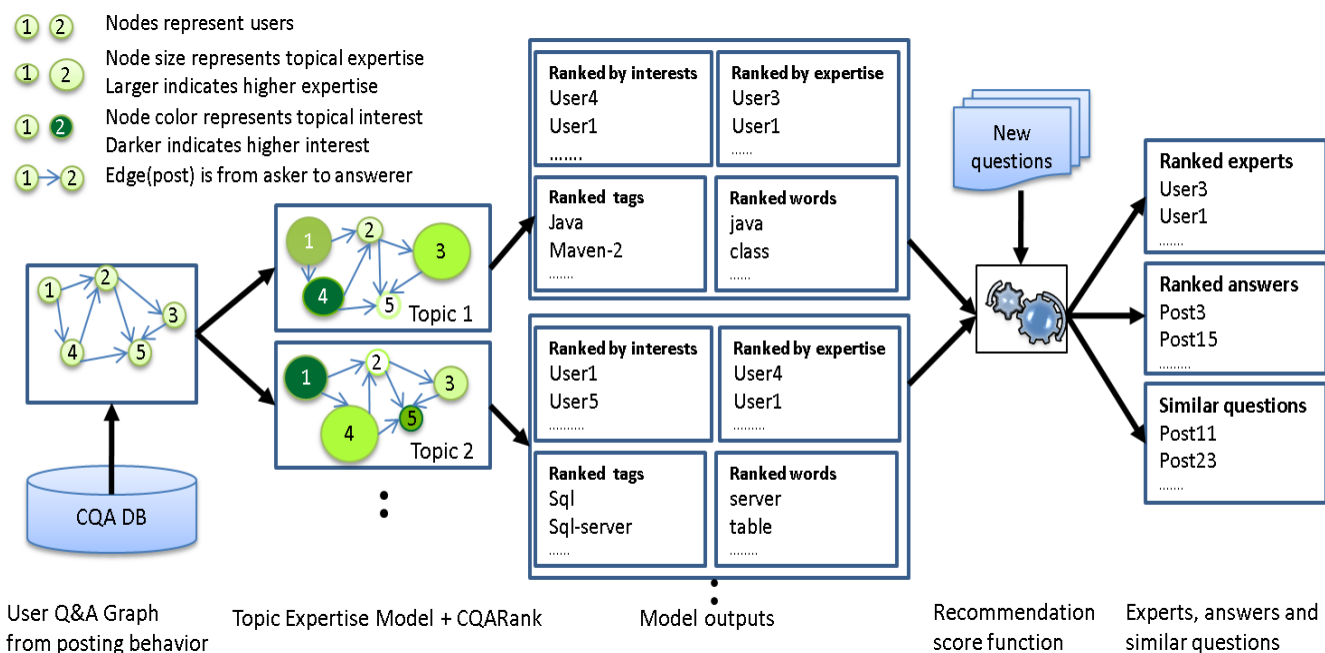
1 2 Nodes represent users
1 2 Node size represents topical expertise
Larger indicates higher expertise
1 2 Node color represents topical interest
Darker indicates higher interest
1 2 Edge(post) is from asker to answerer

1 2 3 4 5

CQA DB

User Q&A Graph from posting behavior

1 2 3 4 5 Topic 1

1 2 3 4 5 Topic 2

Topic Expertise Model + CQARank

| Ranked by interests | Ranked by expertise |
|---|---|
| User4 | User3 |
| User1 | User1 |
| ....... | ...... |

| Ranked tags | Ranked words |
|---|---|
| Java | java |
| Maven-2 | class |
| ....... | ...... |

| Ranked by interests | Ranked by expertise |
|---|---|
| User1 | User4 |
| User5 | User1 |
| ......... | ......... |

| Ranked tags | Ranked words |
|---|---|
| Sql | server |
| Sql-server | table |
| ...... | ........ |

Model outputs

New questions

Recommendation score function

Ranked experts
User3
User1
.......

Ranked answers
Post3
Post15
.........

Similar questions
Post11
Post23
.......

Experts, answers and similar questions